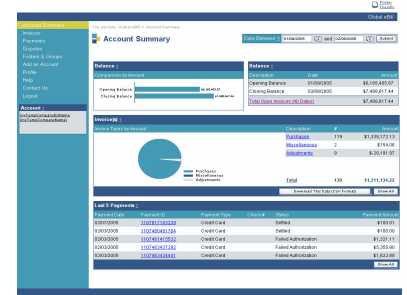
Printer Friendly

Global eBill

Account Summary
Invoices
Payments
Disputes
Folders & Groups
Add an Account
Profile
Help
Contact Us
Logout

Account :
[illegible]

You are here : Global eBill > Account Summary

Account Summary

Date Between : 01/08/2005 and 02/08/2005 Submit

Balance :
Comparison by Amount
Opening Balance $6,185,485.67
Closing Balance $7,400,617.44

Balance :
| Description | Date | Amount |
|---|---|---|
| Opening Balance | 01/08/2005 | $6,185,485.67 |
| Closing Balance | 02/08/2005 | $7,400,617.44 |
| Total Open Invoices (All Dates) | | $7,400,617.44 |

Invoice(s) :
Invoice Types by Amount
Purchases
Miscellaneous
Adjustments

| Description | # | Amount |
|---|---|---|
| Purchases | 119 | $1,335,172.13 |
| Miscellaneous | 2 | $154.06 |
| Adjustments | 9 | $-20,191.97 |
| Total | 130 | $1,311,134.22 |

Download This Data (CSV Format) Show All

Last 5 Payments :
| Payment Date | Payment ID | Payment Type | Check # | Status | Payment Amount |
|---|---|---|---|---|---|
| 02/07/2005 | 1107781192209 | Credit Card | | Settled | $100.00 |
| 02/03/2005 | 1107460461784 | Credit Card | | Settled | $100.00 |
| 02/03/2005 | 1107460419532 | Credit Card | | Failed Authorization | $1,221.11 |
| 02/03/2005 | 1107460417392 | Credit Card | | Failed Authorization | $5,265.50 |
| 02/03/2005 | 1107460434441 | Credit Card | | Failed Authorization | $1,622.60 |

Show All